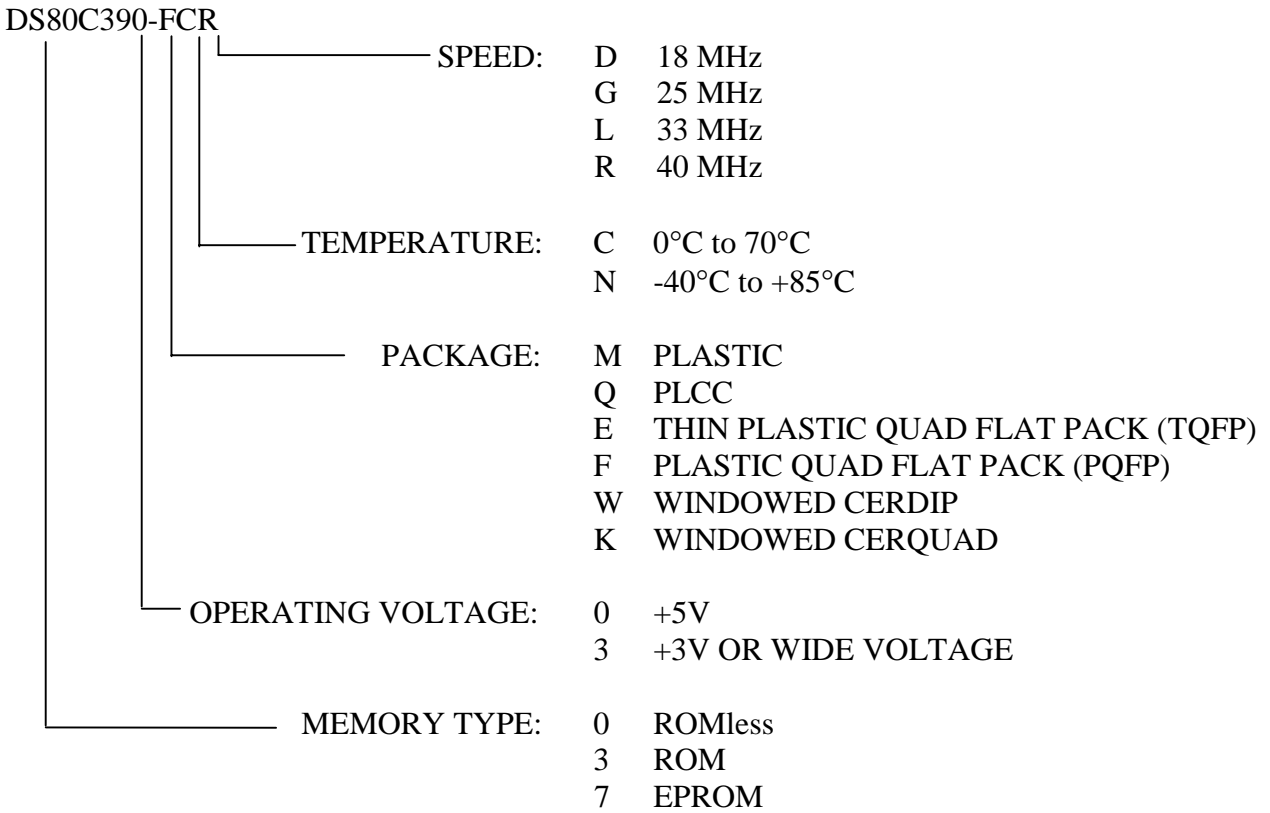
DS80C390-FCR

SPEED: D 18 MHz
G 25 MHz
L 33 MHz
R 40 MHz

TEMPERATURE: C 0°C to 70°C
N -40°C to +85°C

PACKAGE: M PLASTIC
Q PLCC
E THIN PLASTIC QUAD FLAT PACK (TQFP)
F PLASTIC QUAD FLAT PACK (PQFP)
W WINDOWED CERDIP
K WINDOWED CERQUAD

OPERATING VOLTAGE: 0 +5V
3 +3V OR WIDE VOLTAGE

MEMORY TYPE: 0 ROMless
3 ROM
7 EPROM